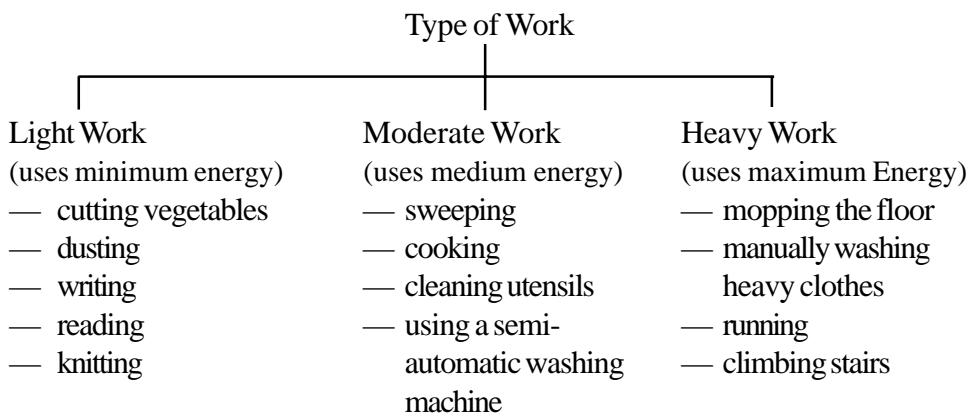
Type of Work

Light Work
(uses minimum energy)
— cutting vegetables
— dusting
— writing
— reading
— knitting

Moderate Work
(uses medium energy)
— sweeping
— cooking
— cleaning utensils
— using a semi-automatic washing machine

Heavy Work
(uses maximum Energy)
— mopping the floor
— manually washing heavy clothes
— running
— climbing stairs